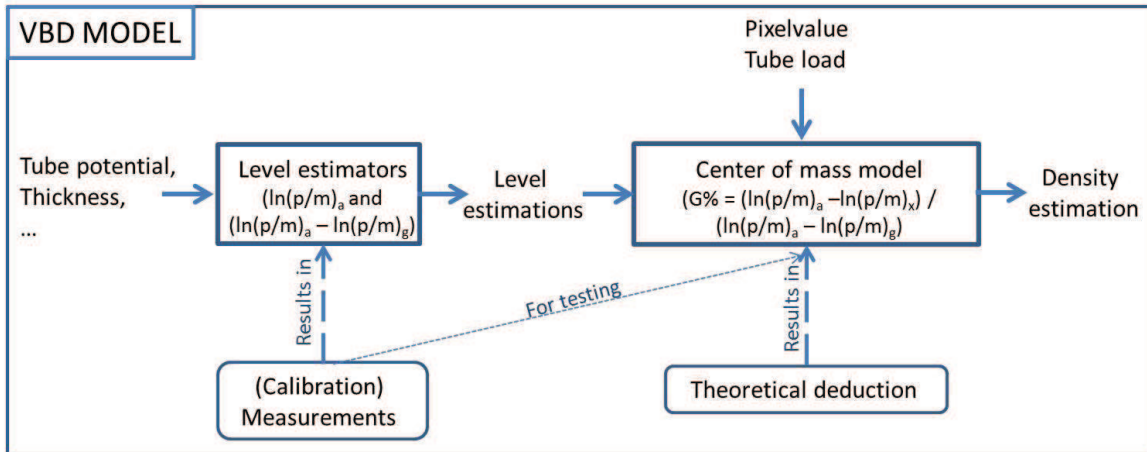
VBD MODEL

Pixelvalue
Tube load

Tube potential, Thickness, …

Level estimators $(\ln(p/m)_a$ and $(\ln(p/m)_a - \ln(p/m)_g)$

Level estimations

Center of mass model $(G\% = (\ln(p/m)_a - \ln(p/m)_x) / (\ln(p/m)_a - \ln(p/m)_g)$

Density estimation

Results in

For testing

Results in

(Calibration) Measurements

Theoretical deduction